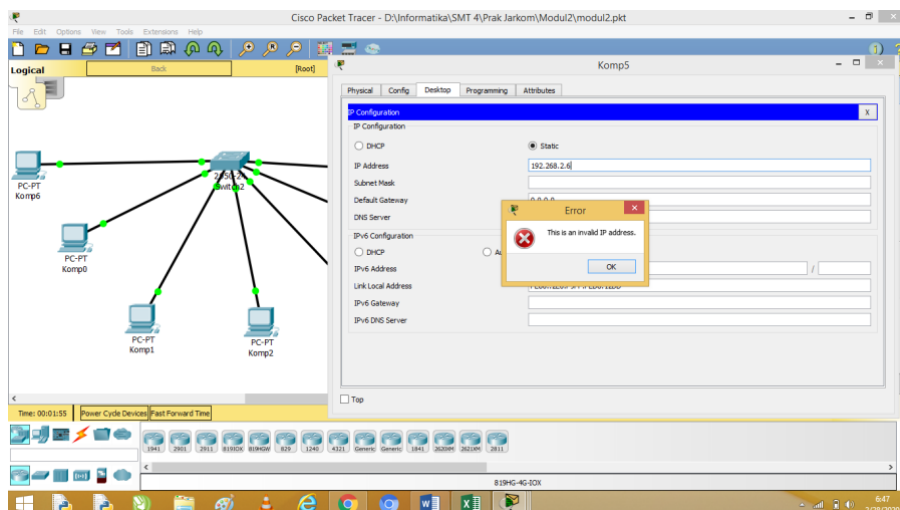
Cisco Packet Tracer - D:\Informatika\SMT 4\Prak Jarkom\Modul2\modul2.pkt

File Edit Options View Tools Extensions Help

Logical
Back
[Root]

Komp5

Physical Config Desktop Programming Attributes

IP Configuration
X
IP Configuration

DHCP
Static

IP Address 192.268.2.6
Subnet Mask
Default Gateway 0.0.0.0
DNS Server

IPv6 Configuration
DHCP
Au

IPv6 Address
/
Link Local Address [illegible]
IPv6 Gateway
IPv6 DNS Server

Error
This is an invalid IP address.
OK

Top

PC-PT
Komp6

2960-24
Switch2

PC-PT
Komp0

PC-PT
Komp1

PC-PT
Komp2

Time: 00:01:55
Power Cycle Devices
Fast Forward Time

1941 2901 2911 819IOX 819HGW 829 1240 4321 Generic Generic 1841 2620XM 2621XM 2811

819HG-4G-IOX

6:47